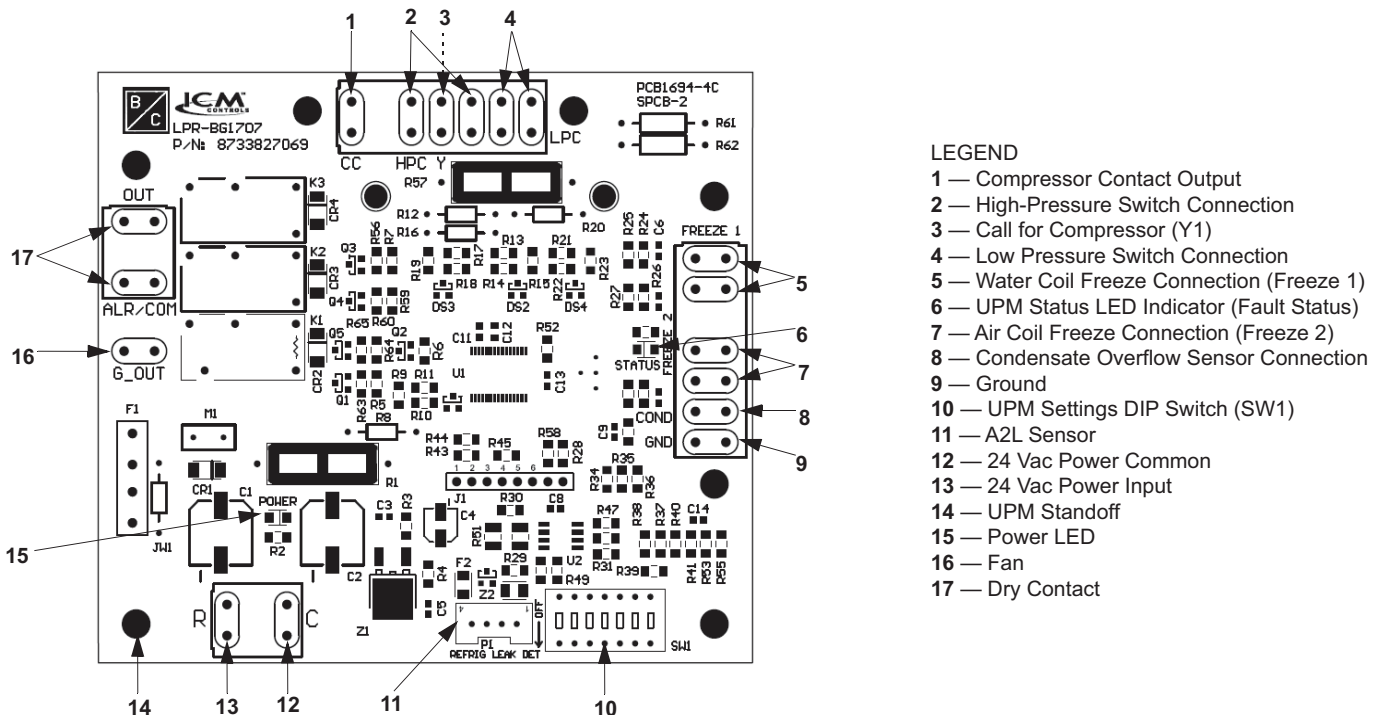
1 2 3 4

B C ICM CONTROLS
LPR-BG1707
P/N: 8733827069

CC HPC Y LPC

PCB1694-4C
SPCB-2
R61
R62

OUT
K3
CR4
R57
R12
R16
R20
R25 R24 C6
FREEZE 1
17
K2
CR3
Q3 R56 R7
R19 R17 R13 R21 R23
R18 R14 R15
DS3 DS2 DS4
R26 R27
5
Q4 R59
ALR/COM
R65 R60
K1
Q5 Q2
R64 R6
C11 C12
R52
6
STATUS
FREEZE 2
16
G_OUT
CR2
Q1
R63 R9 R11
U1
C13
7
R5 R10
COND
8
F1
M1
R8
R44 R43
R45
R58 R28
C9
GND
9
R1
1 2 3 4 5 6
J1
R34 R35 R36
CR1 C1
POWER
C3 R3
C4
R30 C8
R47
R38 R37 R40 C14
15
R2
R51
JW1
C2
R29
U2
R31
R39
R41 R53 R55
R4
F2
Z2
R49
C5
Z1
R C
P1
REFRIG LEAK DET
OFF
SW1
14 13 12 11 10

LEGEND
1 — Compressor Contact Output
2 — High-Pressure Switch Connection
3 — Call for Compressor (Y1)
4 — Low Pressure Switch Connection
5 — Water Coil Freeze Connection (Freeze 1)
6 — UPM Status LED Indicator (Fault Status)
7 — Air Coil Freeze Connection (Freeze 2)
8 — Condensate Overflow Sensor Connection
9 — Ground
10 — UPM Settings DIP Switch (SW1)
11 — A2L Sensor
12 — 24 Vac Power Common
13 — 24 Vac Power Input
14 — UPM Standoff
15 — Power LED
16 — Fan
17 — Dry Contact